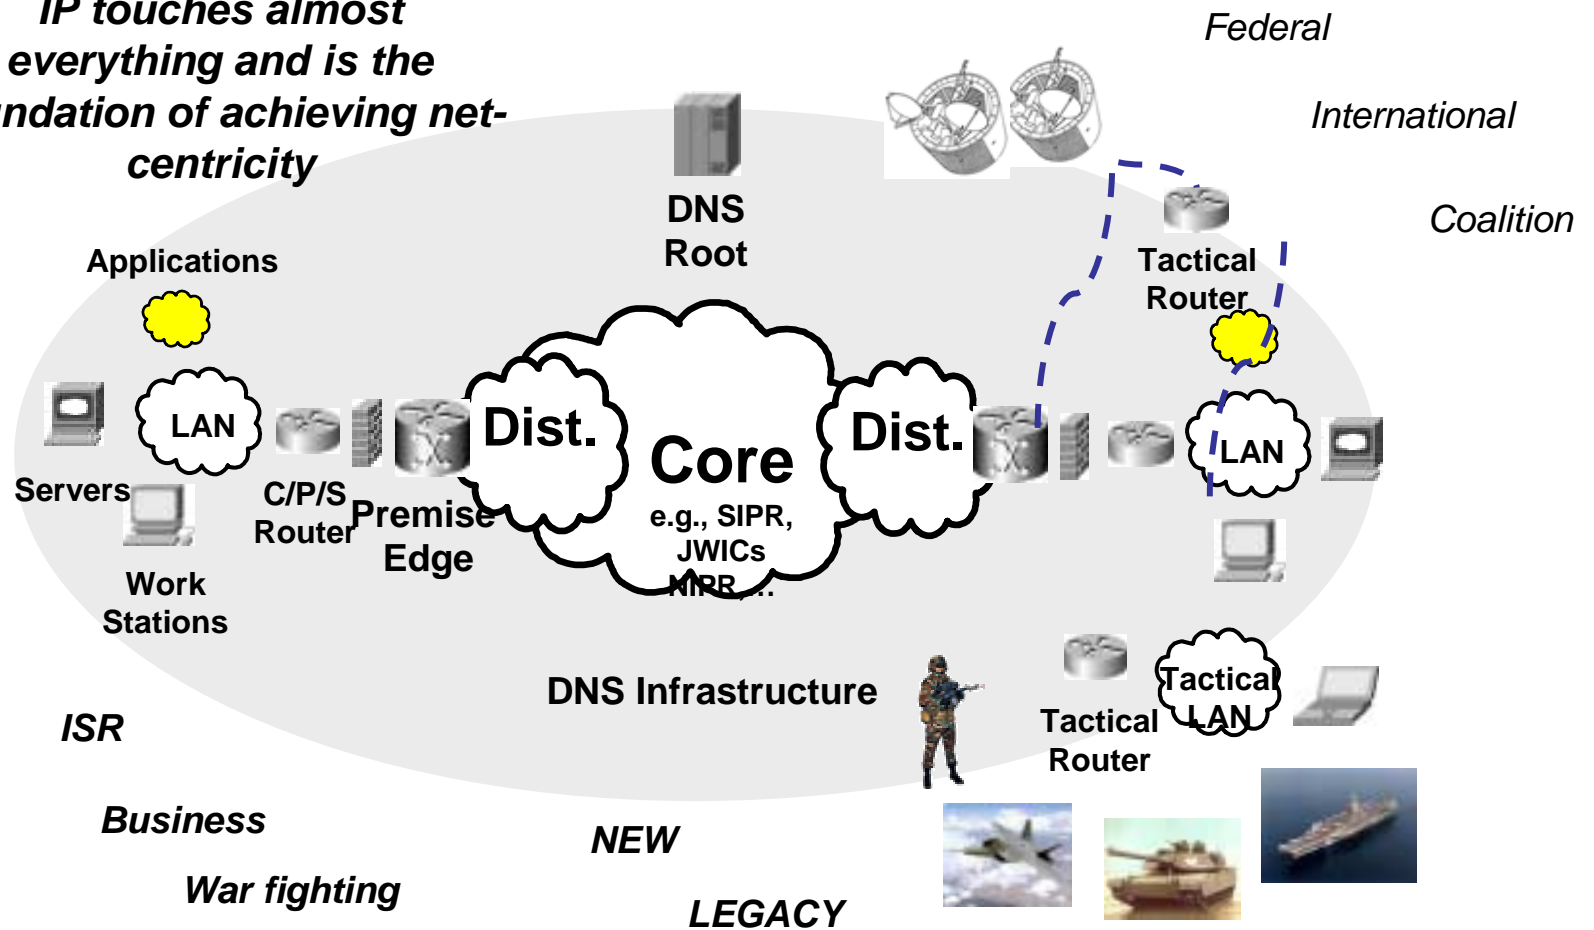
IP touches almost everything and is the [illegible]ndation of achieving net-centricity

Federal

International

Coalition

DNS Root

Applications

Tactical Router

LAN

Dist.

Core

e.g., SIPR, JWICs NIPR, ...

Dist.

LAN

Servers

C/P/S Router

Premise Edge

Work Stations

DNS Infrastructure

Tactical Router

Tactical LAN

ISR

Business

War fighting

NEW

LEGACY